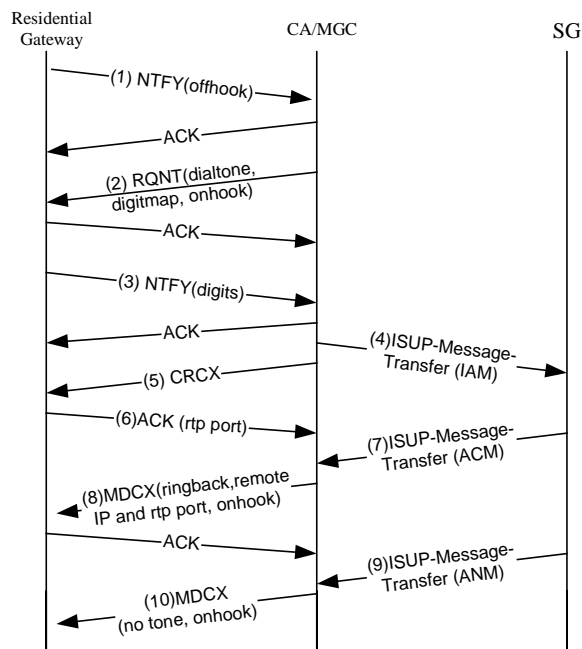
Residential Gateway

CA/MGC

SG

(1) NTFY(offhook)

ACK

(2) RQNT(dialtone, digitmap, onhook)

ACK

(3) NTFY(digits)

ACK

(4)ISUP-Message-Transfer (IAM)

(5) CRCX

(6)ACK (rtp port)

(7)ISUP-Message-Transfer (ACM)

(8)MDCX(ringback,remote IP and rtp port, onhook)

ACK

(9)ISUP-Message-Transfer (ANM)

(10)MDCX (no tone, onhook)